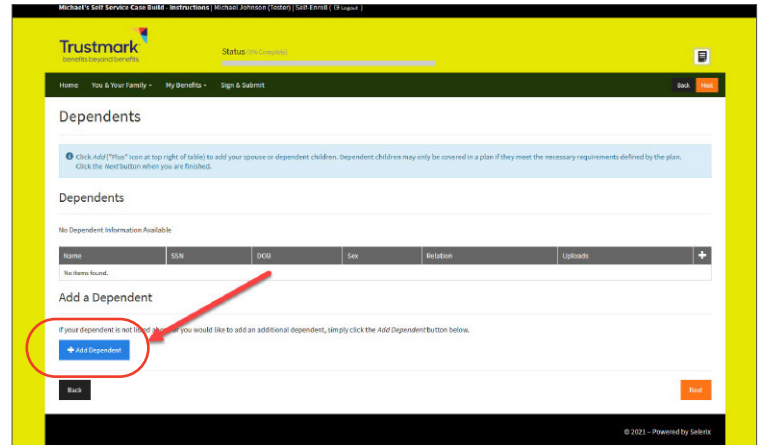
Michael's Self Service Case Build - Instructions | Michael Johnson (Tester) | Self-Enroll ( Logout )

Trustmark
benefits beyond benefits

Status (0% Complete)

Home You & Your Family My Benefits Sign & Submit

Back Next

Dependents

Click Add ("Plus" icon at top right of table) to add your spouse or dependent children. Dependent children may only be covered in a plan if they meet the necessary requirements defined by the plan. Click the Next button when you are finished.

Dependents

No Dependent Information Available

| Name | SSN | DOB | Sex | Relation | Uploads |
|---|---|---|---|---|---|
| No items found. | | | | | |

Add a Dependent

If your dependent is not listed ab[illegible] or you would like to add an additional dependent, simply click the Add Dependent button below.

+ Add Dependent

Back

Next

© 2021 - Powered by Selerix